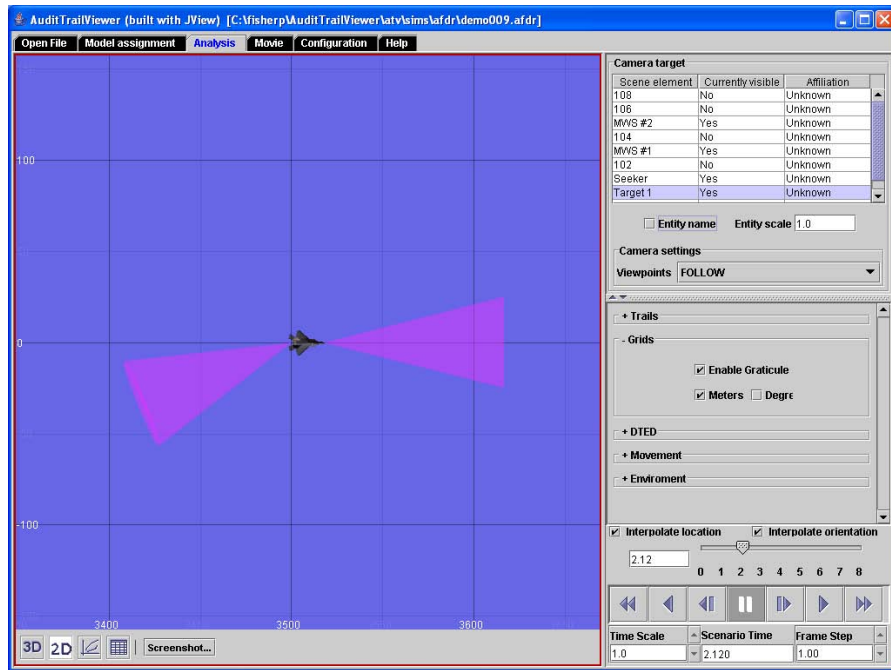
AuditTrailViewer (built with JView) [C:\fisherp\AuditTrailViewer\atv\sims\afdr\demo009.afdr]

Open File | Model assignment | Analysis | Movie | Configuration | Help

100

0

-100

3400 | 3500 | 3600

3D 2D | Screenshot...

Camera target

| Scene element | Currently visible | Affiliation |
|---|---|---|
| 108 | No | Unknown |
| 106 | No | Unknown |
| MWS #2 | Yes | Unknown |
| 104 | No | Unknown |
| MWS #1 | Yes | Unknown |
| 102 | No | Unknown |
| Seeker | Yes | Unknown |
| Target 1 | Yes | Unknown |

Entity name Entity scale 1.0

Camera settings

Viewpoints FOLLOW

+ Trails

- Grids

Enable Graticule

Meters Degre

+ DTED

+ Movement

+ Enviroment

Interpolate location Interpolate orientation

2.12

0 1 2 3 4 5 6 7 8

Time Scale 1.0 | Scenario Time 2.120 | Frame Step 1.00